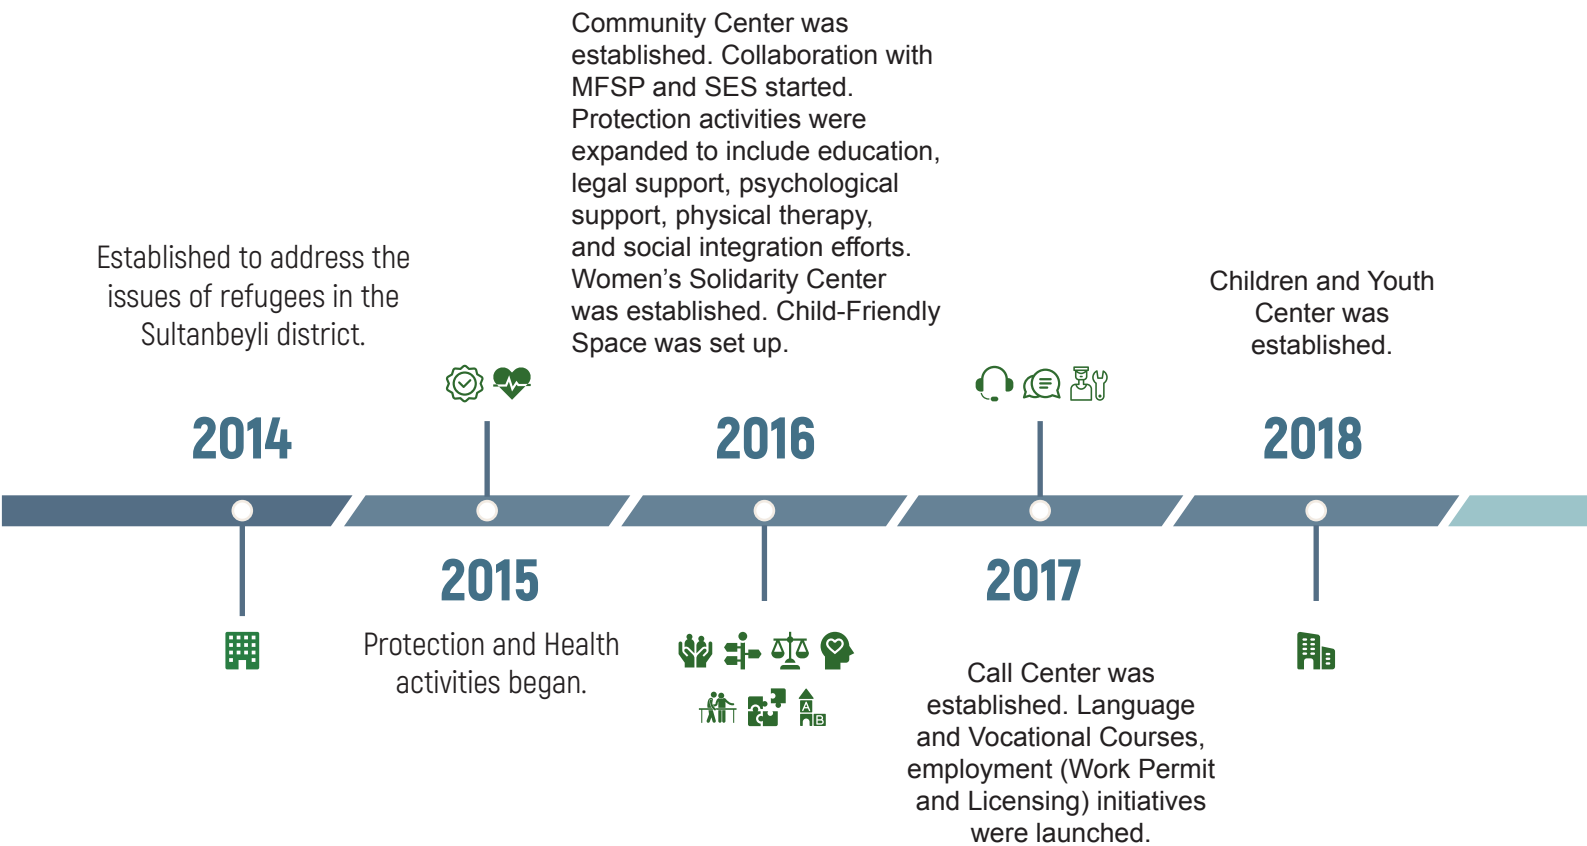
Established to address the issues of refugees in the Sultanbeyli district.

2014

2015

Protection and Health activities began.

Community Center was established. Collaboration with MFSP and SES started. Protection activities were expanded to include education, legal support, psychological support, physical therapy, and social integration efforts. Women's Solidarity Center was established. Child-Friendly Space was set up.

2016

2017

Call Center was established. Language and Vocational Courses, employment (Work Permit and Licensing) initiatives were launched.

Children and Youth Center was established.

2018